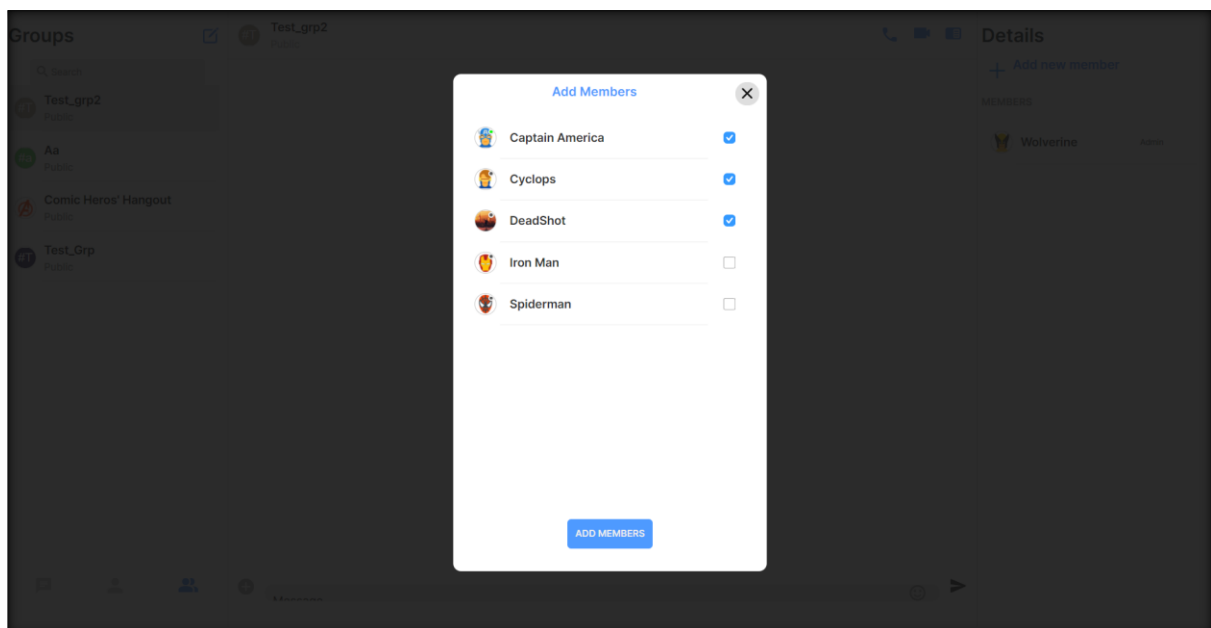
Groups

Search

Test_grp2
Public

Aa
Public

Comic Heros' Hangout
Public

Test_Grp
Public

Test_grp2
Public

Details

+ Add new member

MEMBERS

Wolverine
Admin

Add Members

Captain America

Cyclops

DeadShot

Iron Man

Spiderman

ADD MEMBERS

Message